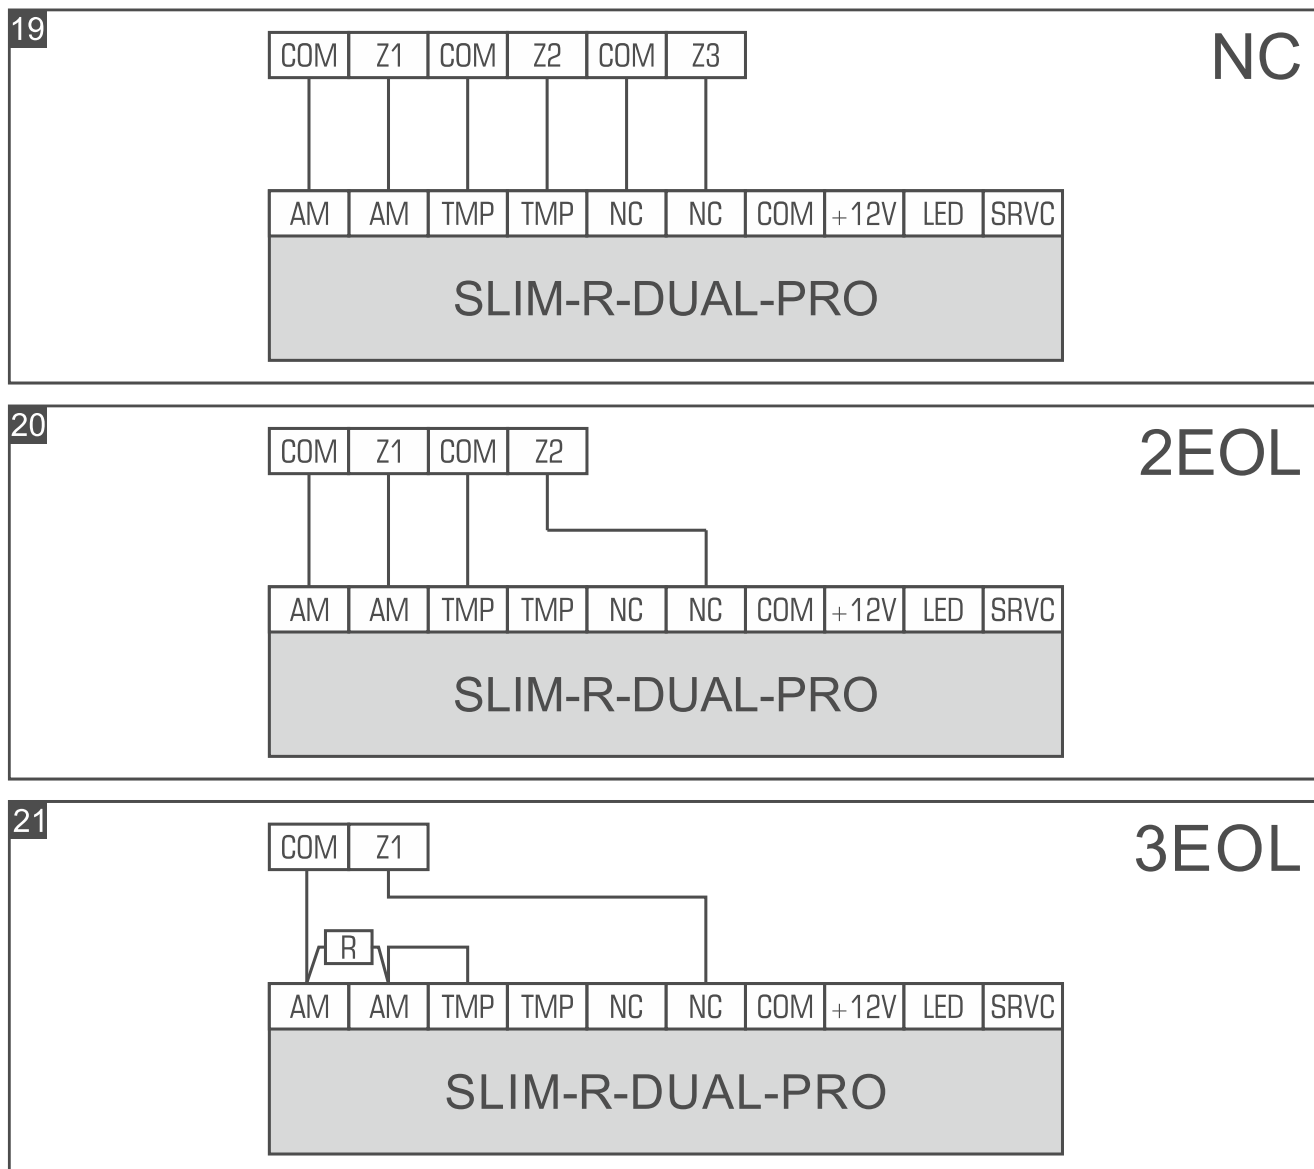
19

| COM | Z1 | COM | Z2 | COM | Z3 |
|---|---|---|---|---|---|

NC

| AM | AM | TMP | TMP | NC | NC | COM | +12V | LED | SRVC |
|---|---|---|---|---|---|---|---|---|---|

SLIM-R-DUAL-PRO

20

| COM | Z1 | COM | Z2 |
|---|---|---|---|

2EOL

| AM | AM | TMP | TMP | NC | NC | COM | +12V | LED | SRVC |
|---|---|---|---|---|---|---|---|---|---|

SLIM-R-DUAL-PRO

21

| COM | Z1 |
|---|---|

3EOL

R

| AM | AM | TMP | TMP | NC | NC | COM | +12V | LED | SRVC |
|---|---|---|---|---|---|---|---|---|---|

SLIM-R-DUAL-PRO